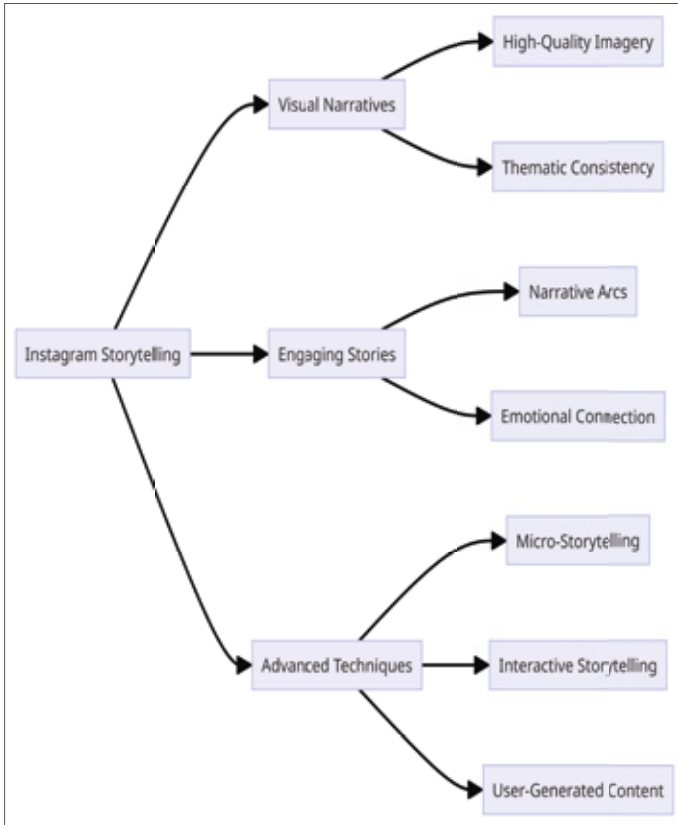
Instagram Storytelling

Visual Narratives

High-Quality Imagery

Thematic Consistency

Engaging Stories

Narrative Arcs

Emotional Connection

Advanced Techniques

Micro-Storytelling

Interactive Storytelling

User-Generated Content